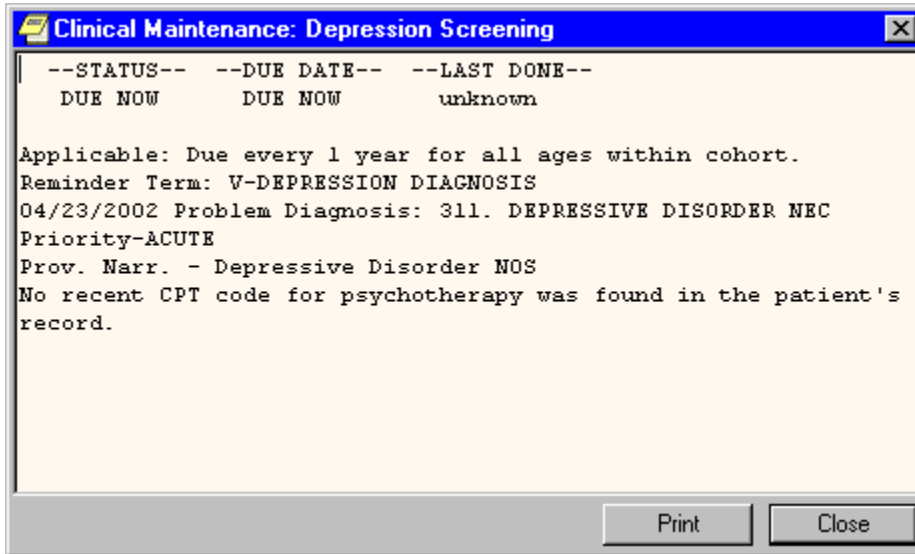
Clinical Maintenance: Depression Screening

--STATUS-- --DUE DATE-- --LAST DONE--
DUE NOW DUE NOW unknown

Applicable: Due every 1 year for all ages within cohort.
Reminder Term: V-DEPRESSION DIAGNOSIS
04/23/2002 Problem Diagnosis: 311. DEPRESSIVE DISORDER NEC
Priority-ACUTE
Prov. Narr. - Depressive Disorder NOS
No recent CPT code for psychotherapy was found in the patient's record.

Print
Close